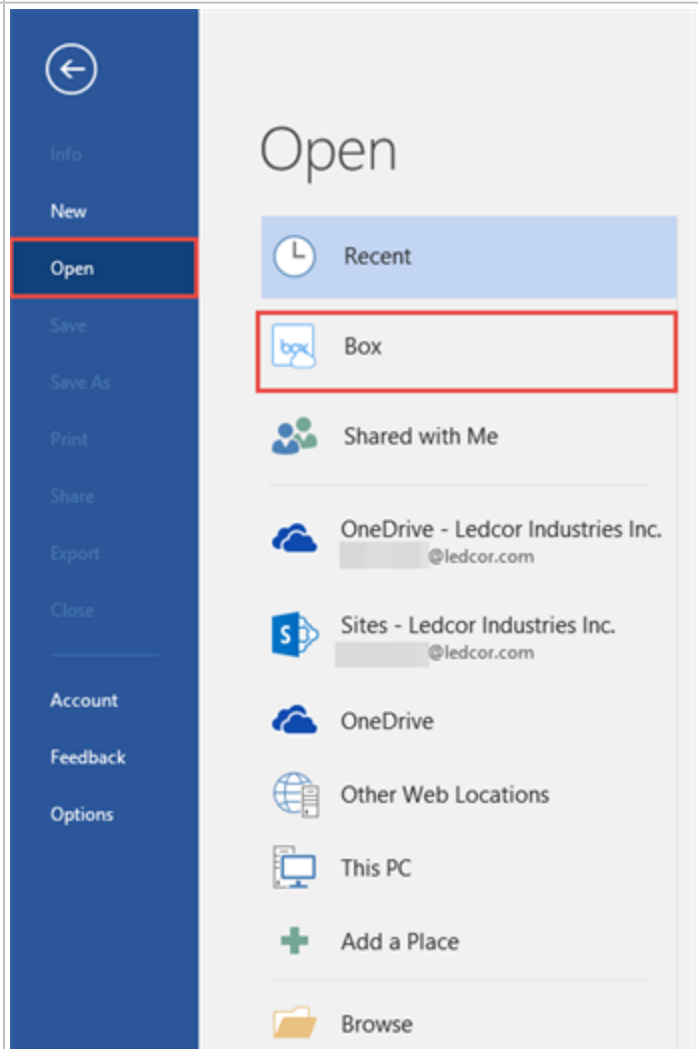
Info

New

Open

Save

Save As

Print

Share

Export

Close

Account

Feedback

Options

Open

Recent

box

Box

Shared with Me

OneDrive - Ledcor Industries Inc.
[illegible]@ledcor.com

Sites - Ledcor Industries Inc.
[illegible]@ledcor.com

OneDrive

Other Web Locations

This PC

Add a Place

Browse